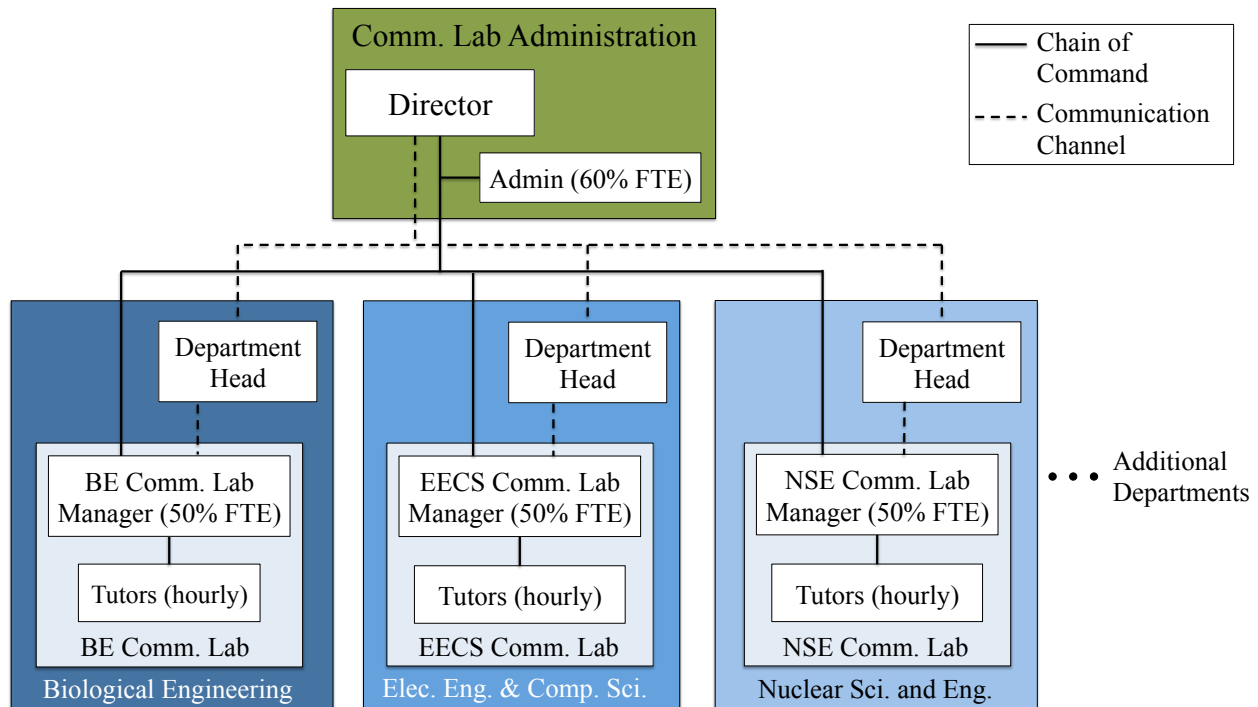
Comm. Lab Administration

Director

Admin (60% FTE)

Chain of Command

Communication Channel

Department Head

BE Comm. Lab Manager (50% FTE)

Tutors (hourly)

BE Comm. Lab

Biological Engineering

Department Head

EECS Comm. Lab Manager (50% FTE)

Tutors (hourly)

EECS Comm. Lab

Elec. Eng. & Comp. Sci.

Department Head

NSE Comm. Lab Manager (50% FTE)

Tutors (hourly)

NSE Comm. Lab

Nuclear Sci. and Eng.

Additional Departments